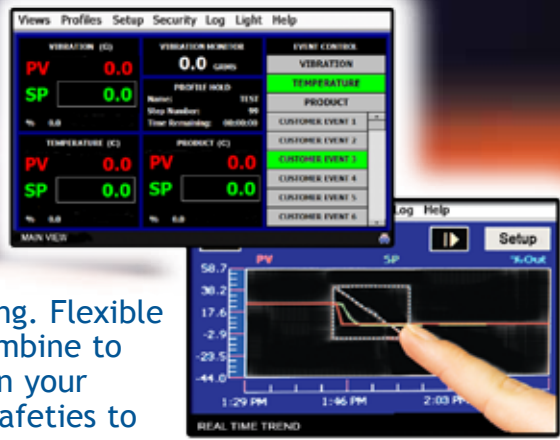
Views Profiles Setup Security Log Light Help

VIBRATION (G)
PV 0.0
SP 0.0
% 0.0

VIBRATION MONITOR
0.0 GRMS

PROFILE HOLD
Name: TEST
Step Number: 99
Time Remaining: 00:00:00

EVENT CONTROL
VIBRATION
TEMPERATURE
PRODUCT
CUSTOMER EVENT 1
CUSTOMER EVENT 2
CUSTOMER EVENT 3
CUSTOMER EVENT 4
CUSTOMER EVENT 5
CUSTOMER EVENT 6

TEMPERATURE (C)
PV 0.0
SP 0.0
% 0.0

PRODUCT (C)
PV 0.0
SP 0.0
% 0.0

MAIN VIEW

Log Help
Setup
PV SP %Out
58.7
38.2
17.6
-2.9
-23.5
-44.0
1:29 PM 1:46 PM 2:03 PM
REAL TIME TREND

ng. Flexible
mbine to
n your
afeties to